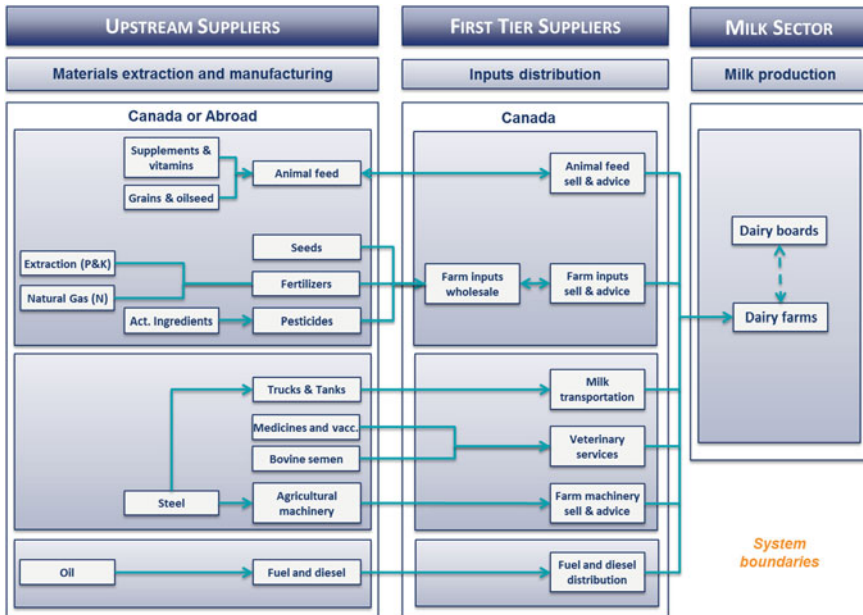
UPSTREAM SUPPLIERS

Materials extraction and manufacturing

Canada or Abroad

Supplements & vitamins

Grains & oilseed

Animal feed

Seeds

Extraction (P&K)

Natural Gas (N)

Fertilizers

Act. Ingredients

Pesticides

Trucks & Tanks

Medicines and vacc.

Bovine semen

Steel

Agricultural machinery

Oil

Fuel and diesel

FIRST TIER SUPPLIERS

Inputs distribution

Canada

Animal feed sell & advice

Farm inputs wholesale

Farm inputs sell & advice

Milk transportation

Veterinary services

Farm machinery sell & advice

Fuel and diesel distribution

MILK SECTOR

Milk production

Dairy boards

Dairy farms

System boundaries